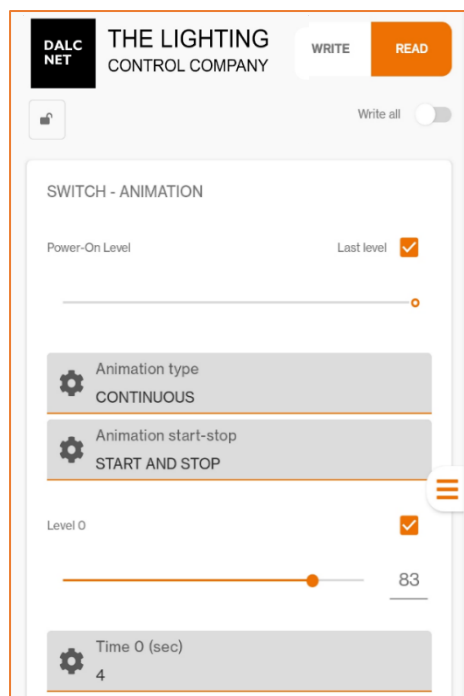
DALC NET

THE LIGHTING
CONTROL COMPANY

WRITE

READ

Write all

SWITCH - ANIMATION

Power-On Level

Last level

Animation type
CONTINUOUS

Animation start-stop
START AND STOP

Level 0

83

Time 0 (sec)
4